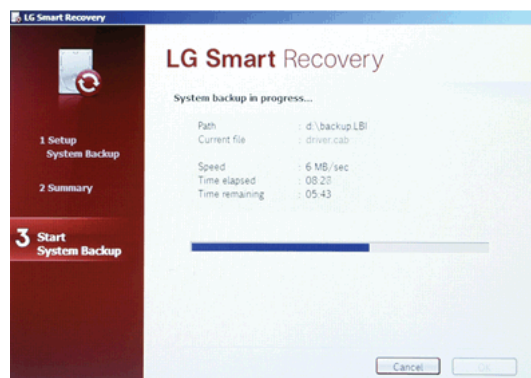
LG Smart Recovery

LG Smart Recovery

System backup in progress...

| | |
|---|---|
| Path | : d:\backup.LBI |
| Current file | : driver.cab |
| Speed | : 6 MB/sec |
| Time elapsed | : 08:28 |
| Time remaining | : 05:43 |

1 Setup System Backup

2 Summary

3 Start System Backup

Cancel

OK